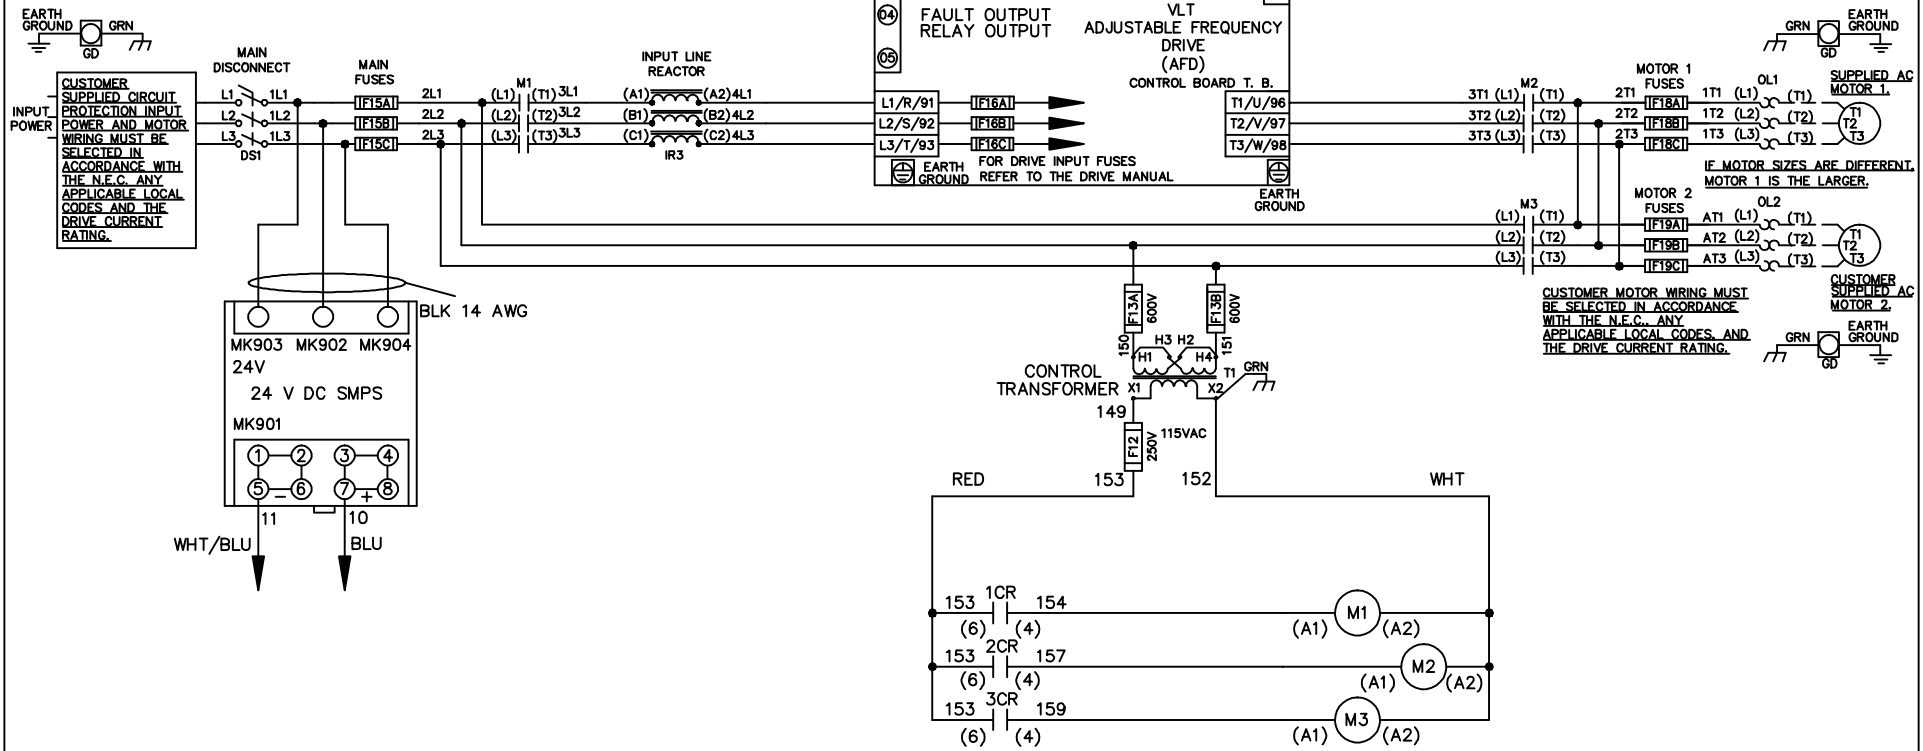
EARTH GROUND GD GRN

MAIN DISCONNECT

MAIN FUSES

INPUT LINE REACTOR

CUSTOMER SUPPLIED CIRCUIT PROTECTION INPUT POWER AND MOTOR WIRING MUST BE SELECTED IN ACCORDANCE WITH THE N.E.C. ANY APPLICABLE LOCAL CODES AND THE DRIVE CURRENT RATING.

INPUT POWER

L1 1L1
L2 1L2
L3 1L3
DS1

F15A F15B F15C

2L1 2L2 2L3

M1
(L1) (T1) 3L1
(L2) (T2) 3L2
(L3) (T3) 3L3

(A1) (A2) 4L1
(B1) (B2) 4L2
(C1) (C2) 4L3
IR3

04 FAULT OUTPUT
05 RELAY OUTPUT

VLT ADJUSTABLE FREQUENCY DRIVE (AFD)
CONTROL BOARD T. B.

L1/R/91
L2/S/92
L3/T/93

F16A F16B F16C

EARTH GROUND FOR DRIVE INPUT FUSES REFER TO THE DRIVE MANUAL

T1/U/96
T2/V/97
T3/W/98

EARTH GROUND

M2
3T1 (L1) (T1)
3T2 (L2) (T2)
3T3 (L3) (T3)

MOTOR 1 FUSES
2T1 F18A
2T2 F18B
2T3 F18C

OL1
1T1 (L1) (T1)
1T2 (L2) (T2)
1T3 (L3) (T3)

SUPPLIED AC MOTOR 1.
T1 T2 T3

IF MOTOR SIZES ARE DIFFERENT, MOTOR 1 IS THE LARGER.

GRN GD EARTH GROUND

M3
(L1) (T1)
(L2) (T2)
(L3) (T3)

MOTOR 2 FUSES
F19A F19B F19C

OL2
AT1 (L1) (T1)
AT2 (L2) (T2)
AT3 (L3) (T3)

T1 T2 T3

CUSTOMER SUPPLIED AC MOTOR 2.

CUSTOMER MOTOR WIRING MUST BE SELECTED IN ACCORDANCE WITH THE N.E.C. ANY APPLICABLE LOCAL CODES, AND THE DRIVE CURRENT RATING.

GRN GD EARTH GROUND

BLK 14 AWG

MK903 MK902 MK904
24V
24 V DC SMPS
MK901
1 2 3 4
5 – 6 7 + 8
11 10
WHT/BLU BLU

F13A 600V
F13B 600V
150 151
H1 H3 H2 H4
CONTROL TRANSFORMER X1 X2 T1 GRN
149
F12 250V 115VAC

RED 153 152 WHT

153 1CR 154
(6) (4)
(A1) M1 (A2)

153 2CR 157
(6) (4)
(A1) M2 (A2)

153 3CR 159
(6) (4)
(A1) M3 (A2)